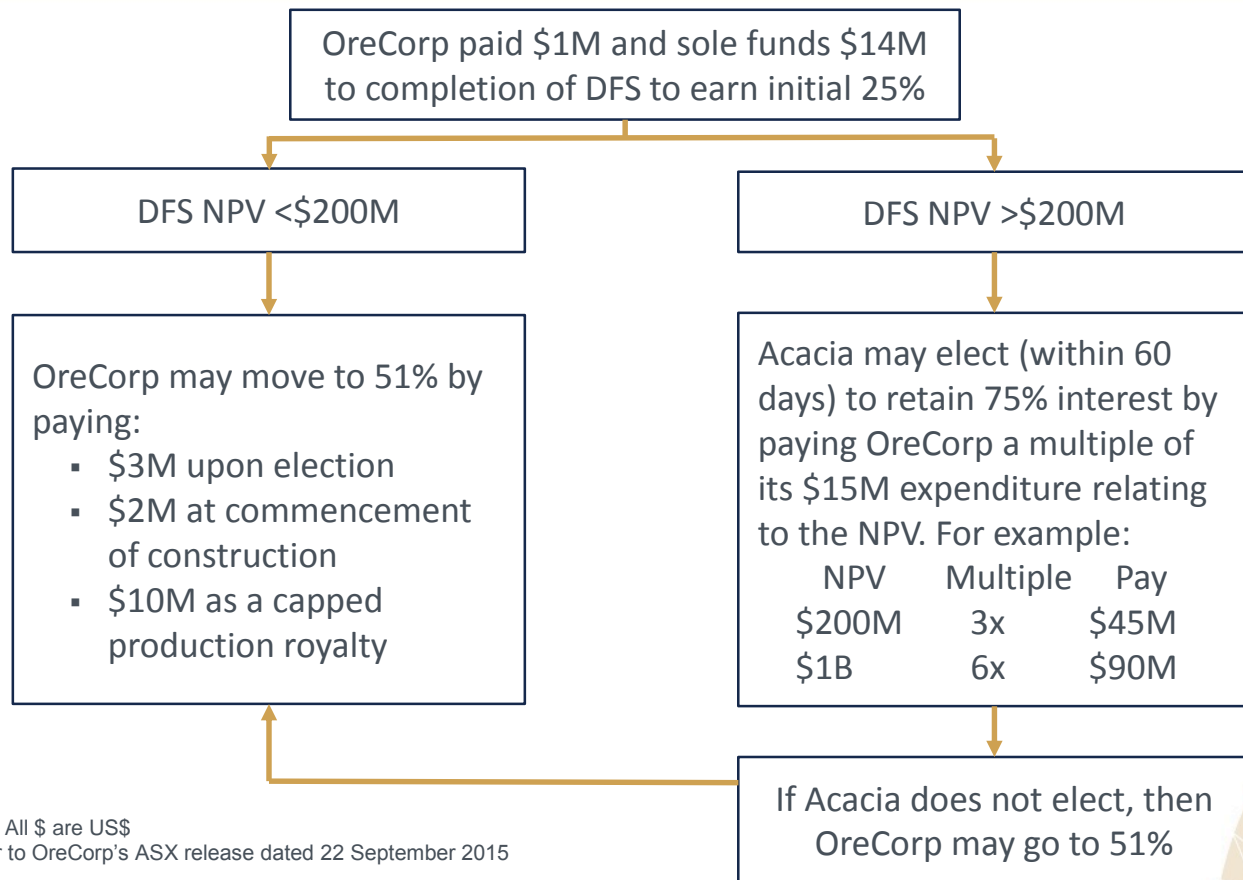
OreCorp paid \$1M and sole funds \$14M to completion of DFS to earn initial 25%

DFS NPV <\$200M

DFS NPV >\$200M

OreCorp may move to 51% by paying:
- \$3M upon election
- \$2M at commencement of construction
- \$10M as a capped production royalty

Acacia may elect (within 60 days) to retain 75% interest by paying OreCorp a multiple of its \$15M expenditure relating to the NPV. For example:

| NPV | Multiple | Pay |
|---|---|---|
| \$200M | 3x | \$45M |
| \$1B | 6x | \$90M |

If Acacia does not elect, then OreCorp may go to 51%

All \$ are US\$
r to OreCorp's ASX release dated 22 September 2015